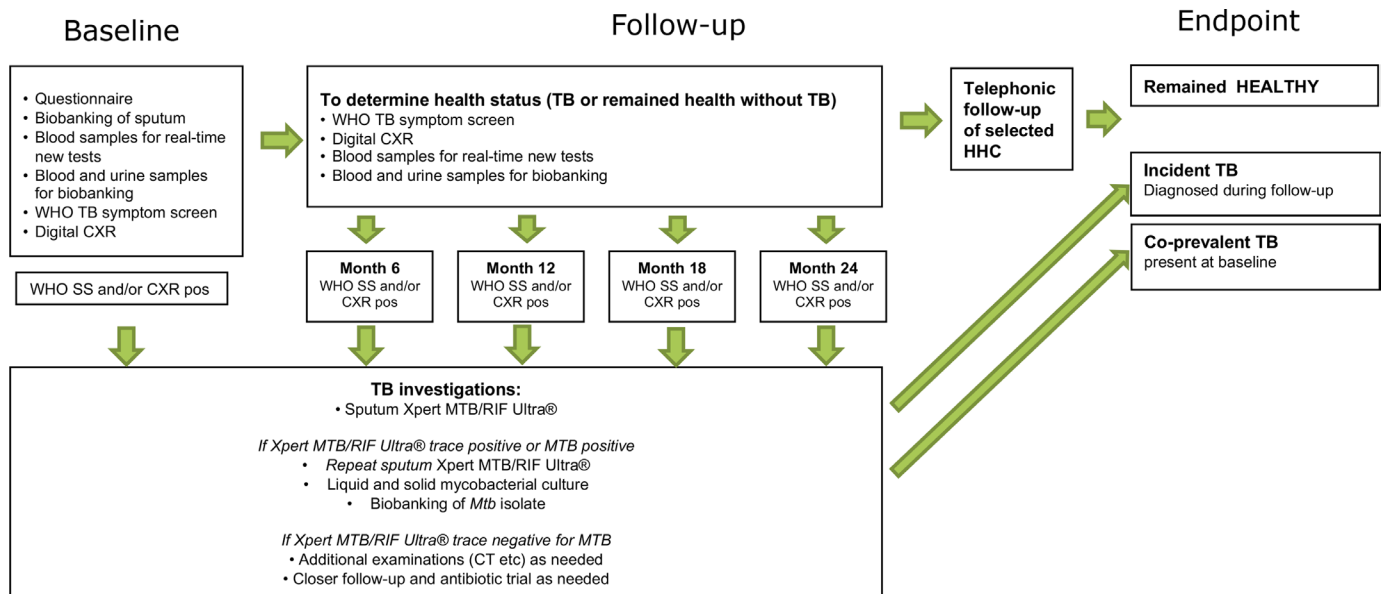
Baseline

Follow-up

Endpoint

• Questionnaire
• Biobanking of sputum
• Blood samples for real-time new tests
• Blood and urine samples for biobanking
• WHO TB symptom screen
• Digital CXR

To determine health status (TB or remained health without TB)
• WHO TB symptom screen
• Digital CXR
• Blood samples for real-time new tests
• Blood and urine samples for biobanking

Telephonic follow-up of selected HHC

Remained HEALTHY

Incident TB
Diagnosed during follow-up

Co-prevalent TB
present at baseline

WHO SS and/or CXR pos

Month 6
WHO SS and/or CXR pos

Month 12
WHO SS and/or CXR pos

Month 18
WHO SS and/or CXR pos

Month 24
WHO SS and/or CXR pos

TB investigations:
• Sputum Xpert MTB/RIF Ultra®

If Xpert MTB/RIF Ultra® trace positive or MTB positive
• Repeat sputum Xpert MTB/RIF Ultra®
• Liquid and solid mycobacterial culture
• Biobanking of Mtb isolate

If Xpert MTB/RIF Ultra® trace negative for MTB
• Additional examinations (CT etc) as needed
• Closer follow-up and antibiotic trial as needed